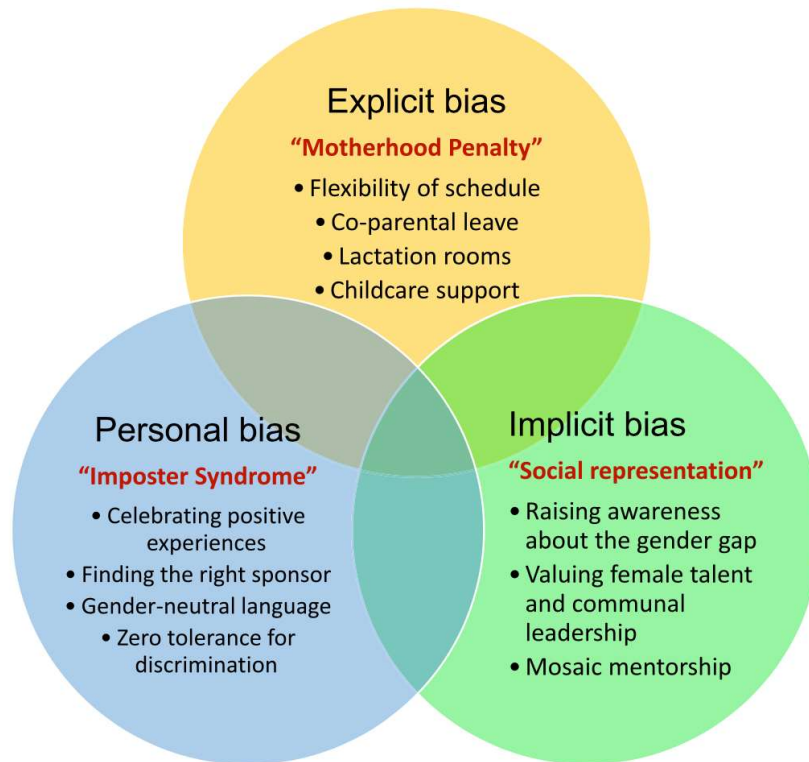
Explicit bias
"Motherhood Penalty"
• Flexibility of schedule
• Co-parental leave
• Lactation rooms
• Childcare support

Personal bias
"Imposter Syndrome"
• Celebrating positive experiences
• Finding the right sponsor
• Gender-neutral language
• Zero tolerance for discrimination

Implicit bias
"Social representation"
• Raising awareness about the gender gap
• Valuing female talent and communal leadership
• Mosaic mentorship